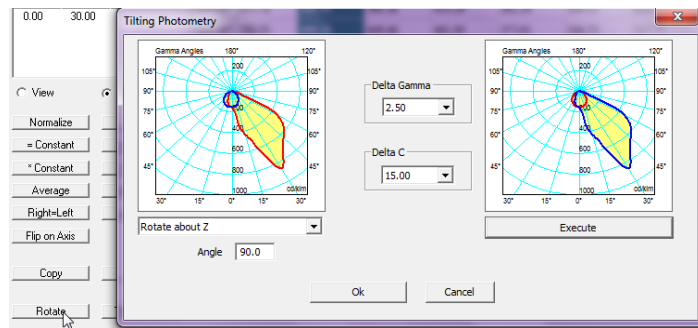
0.00 30.00

View

Normalize

= Constant

* Constant

Average

Right=Left

Flip on Axis

Copy

Rotate

Tilting Photometry

Gamma Angles 180° 120°
105° 90° 75° 60° 45°
90° 75° 60° 45°
200 400 600 800 1000
cd/klm
30° 15° 0° 15° 30°

Rotate about Z

Angle 90.0

Delta Gamma
2.50

Delta C
15.00

Gamma Angles 180° 120°
105° 90° 75° 60° 45°
90° 75° 60° 45°
200 400 600 800 1000
cd/klm
30° 15° 0° 15° 30°

Execute

Ok

Cancel